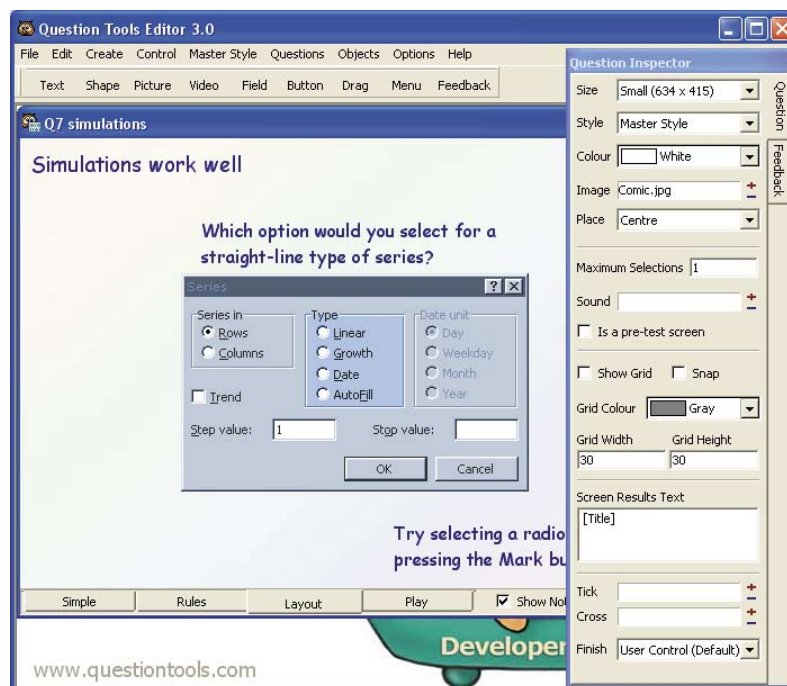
Question Tools Editor 3.0

File Edit Create Control Master Style Questions Objects Options Help

Text Shape Picture Video Field Button Drag Menu Feedback

Q7 simulations

Simulations work well

Which option would you select for a straight-line type of series?

Series

Series in
Rows
Columns

Type
Linear
Growth
Date
AutoFill

Date unit
Day
Weekday
Month
Year

Trend

Step value: 1

Stop value:

OK

Cancel

Try selecting a radio
pressing the Mark bu

Simple Rules Layout Play Show No

Developer

www.questiontools.com

Question Inspector

Question

Feedback

Size Small (634 x 415)

Style Master Style

Colour White

Image Comic.jpg

Place Centre

Maximum Selections 1

Sound

Is a pre-test screen

Show Grid Snap

Grid Colour Gray

Grid Width Grid Height
30 30

Screen Results Text
[Title]

Tick

Cross

Finish User Control (Default)